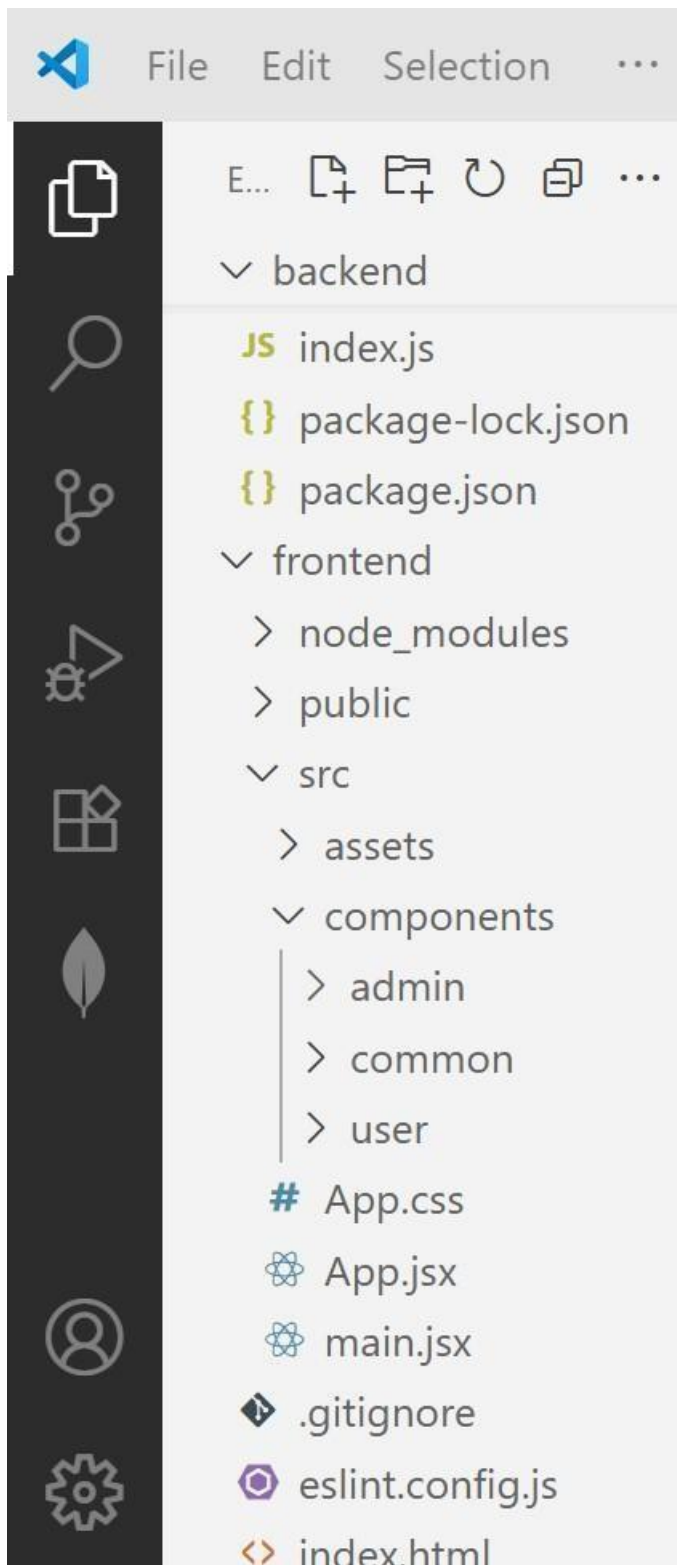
File Edit Selection ···

E... ···

backend

JS index.js

{} package-lock.json

{} package.json

frontend

node_modules

public

src

assets

components

admin

common

user

# App.css

App.jsx

main.jsx

.gitignore

eslint.config.js

index.html